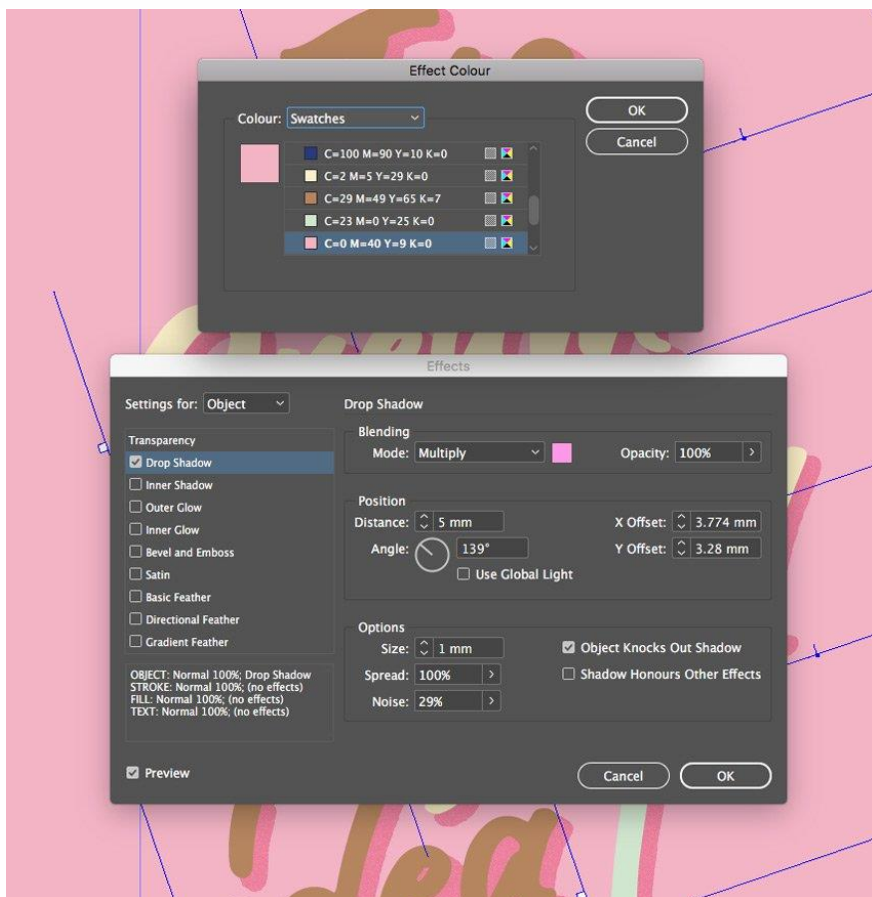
Effect Colour

Colour: Swatches

C=100 M=90 Y=10 K=0
C=2 M=5 Y=29 K=0
C=29 M=49 Y=65 K=7
C=23 M=0 Y=25 K=0
C=0 M=40 Y=9 K=0

OK
Cancel

Effects

Settings for: Object

Transparency
Drop Shadow
Inner Shadow
Outer Glow
Inner Glow
Bevel and Emboss
Satin
Basic Feather
Directional Feather
Gradient Feather

OBJECT: Normal 100%; Drop Shadow
STROKE: Normal 100%; (no effects)
FILL: Normal 100%; (no effects)
TEXT: Normal 100%; (no effects)

Drop Shadow

Blending
Mode: Multiply
Opacity: 100%

Position
Distance: 5 mm
X Offset: 3.774 mm
Angle: 139°
Y Offset: 3.28 mm
Use Global Light

Options
Size: 1 mm
Object Knocks Out Shadow
Spread: 100%
Shadow Honours Other Effects
Noise: 29%

Preview

Cancel
OK